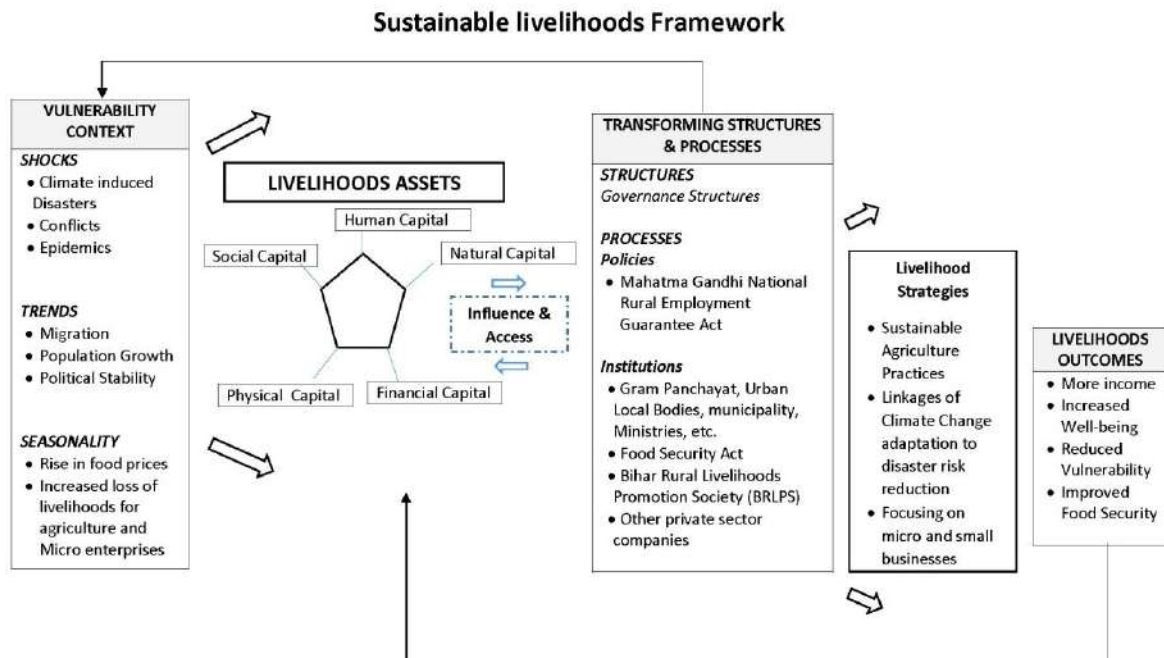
Sustainable livelihoods Framework

VULNERABILITY CONTEXT

SHOCKS
• Climate induced Disasters
• Conflicts
• Epidemics

TRENDS
• Migration
• Population Growth
• Political Stability

SEASONALITY
• Rise in food prices
• Increased loss of livelihoods for agriculture and Micro enterprises

LIVELIHOODS ASSETS

Human Capital
Social Capital
Natural Capital
Physical Capital
Financial Capital

Influence & Access

TRANSFORMING STRUCTURES & PROCESSES

STRUCTURES
Governance Structures

PROCESSES
Policies
• Mahatma Gandhi National Rural Employment Guarantee Act

Institutions
• Gram Panchayat, Urban Local Bodies, municipality, Ministries, etc.
• Food Security Act
• Bihar Rural Livelihoods Promotion Society (BRLPS)
• Other private sector companies

Livelihood Strategies
• Sustainable Agriculture Practices
• Linkages of Climate Change adaptation to disaster risk reduction
• Focusing on micro and small businesses

LIVELIHOODS OUTCOMES
• More income
• Increased Well-being
• Reduced Vulnerability
• Improved Food Security